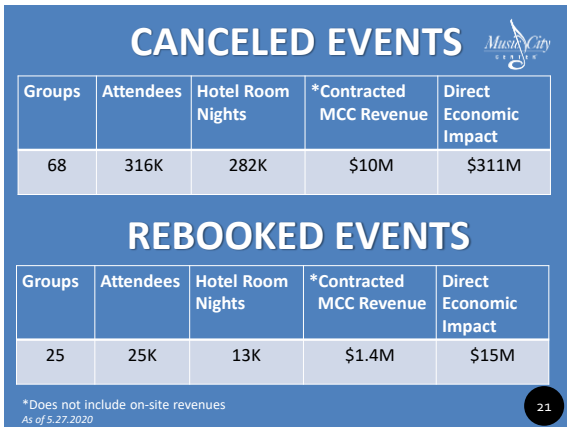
CANCELED EVENTS

Music City CENTER

| Groups | Attendees | Hotel Room Nights | *Contracted MCC Revenue | Direct Economic Impact |
|---|---|---|---|---|
| 68 | 316K | 282K | \$10M | \$311M |

REBOOKED EVENTS

| Groups | Attendees | Hotel Room Nights | *Contracted MCC Revenue | Direct Economic Impact |
|---|---|---|---|---|
| 25 | 25K | 13K | \$1.4M | \$15M |

*Does not include on-site revenues
As of 5.27.2020

21